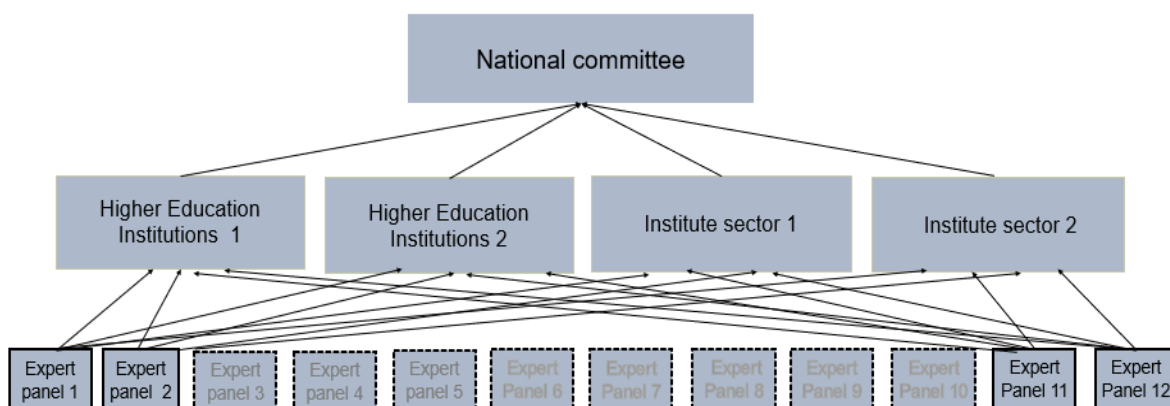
National committee

Higher Education Institutions 1

Higher Education Institutions 2

Institute sector 1

Institute sector 2

Expert panel 1

Expert panel 2

Expert panel 3

Expert panel 4

Expert panel 5

Expert Panel 6

Expert Panel 7

Expert Panel 8

Expert Panel 9

Expert Panel 10

Expert Panel 11

Expert Panel 12